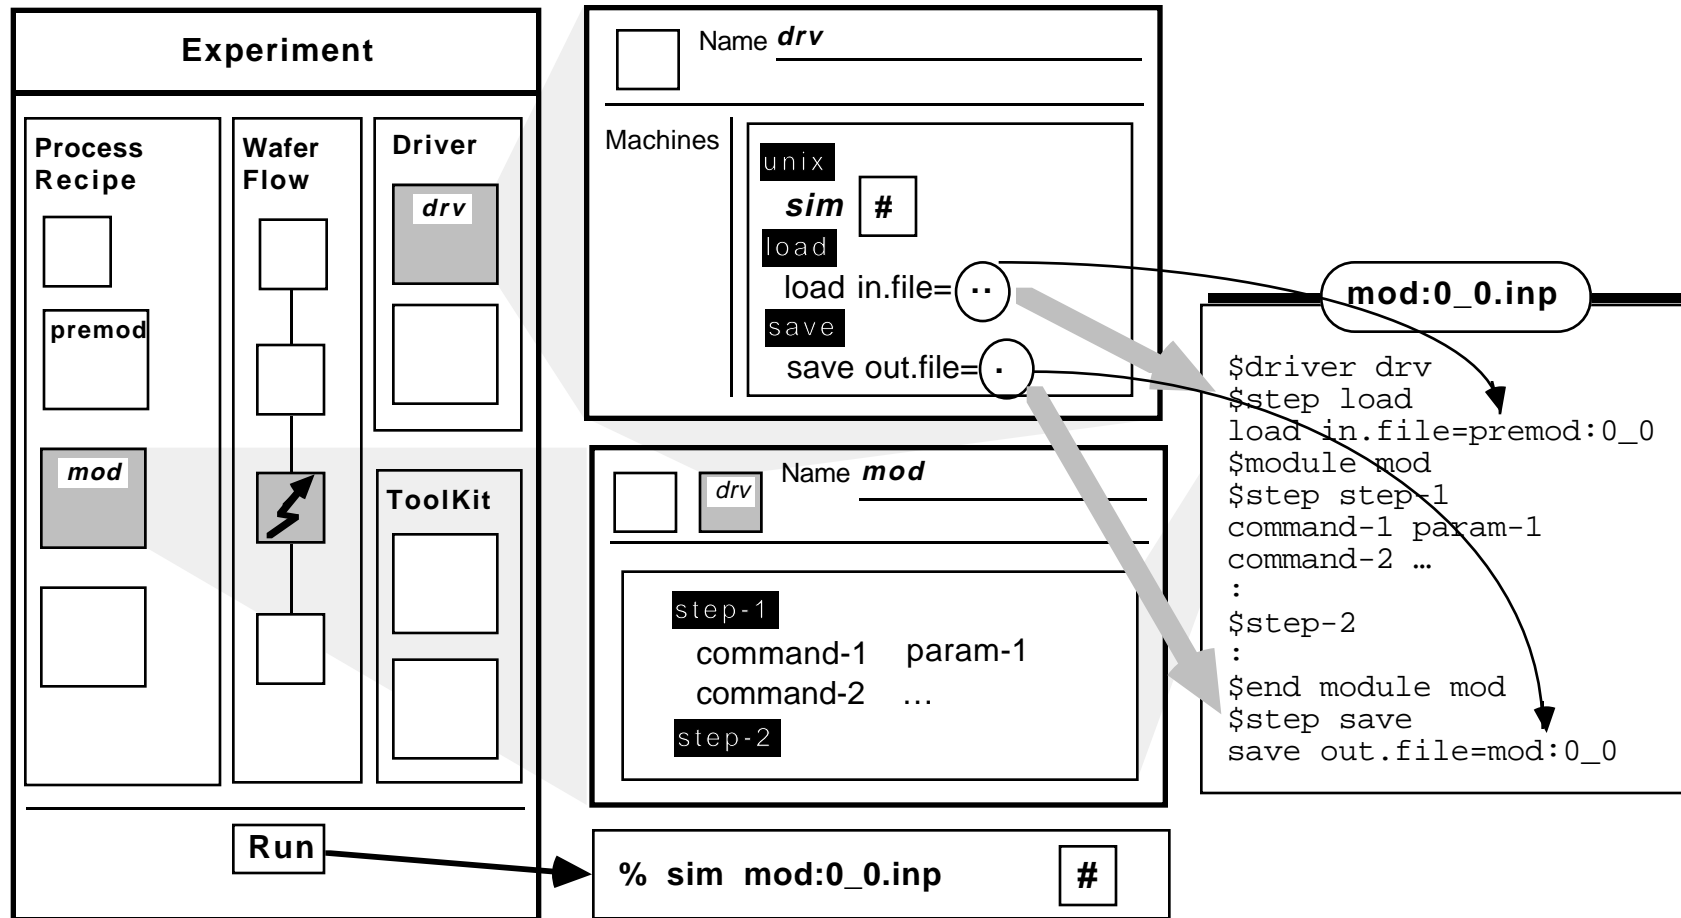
Experiment

Process Recipe

premod

mod

Wafer Flow

Driver

drv

ToolKit

Run

Name drv

Machines

unix

sim #

load

load in.file= ..

save

save out.file= .

Name mod

drv

step-1

command-1 param-1

command-2 …

step-2

% sim mod:0_0.inp #

mod:0_0.inp

$driver drv
$step load
load in.file=premod:0_0
$module mod
$step step-1
command-1 param-1
command-2 …
:
$step-2
:
$end module mod
$step save
save out.file=mod:0_0